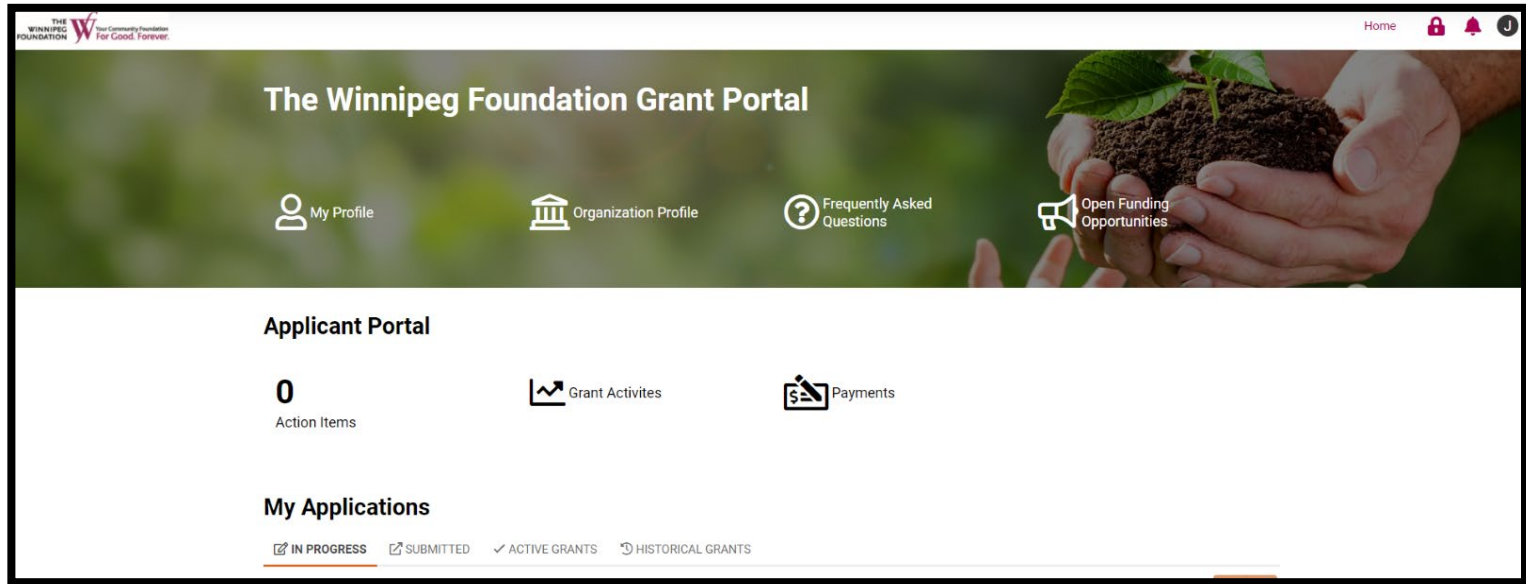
THE WINNIPEG FOUNDATION Your Community Foundation For Good. Forever.

Home J

The Winnipeg Foundation Grant Portal

My Profile

Organization Profile

Frequently Asked Questions

Open Funding Opportunities

Applicant Portal

0
Action Items

Grant Activites

Payments

My Applications

IN PROGRESS SUBMITTED ACTIVE GRANTS HISTORICAL GRANTS